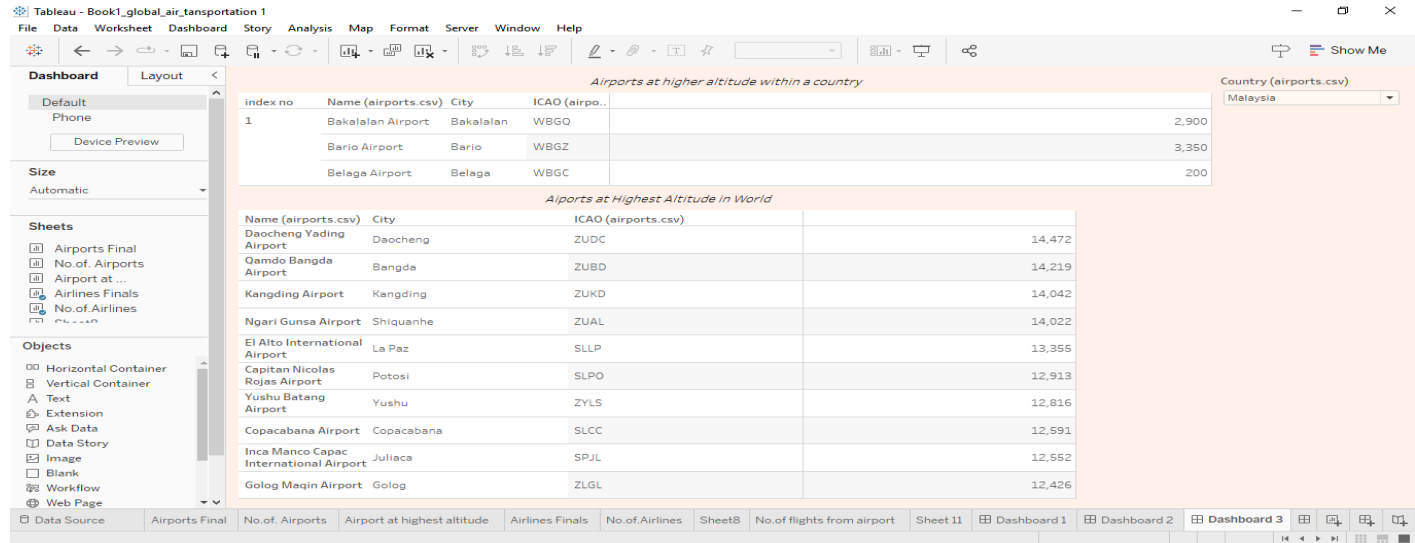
Tableau - Book1_global_air_tansportation 1

File Data Worksheet Dashboard Story Analysis Map Format Server Window Help

Show Me

Dashboard Layout

Default
Phone

Device Preview

Size
Automatic

Sheets
Airports Final
No.of. Airports
Airport at ...
Airlines Finals
No.of.Airlines

Objects
Horizontal Container
Vertical Container
Text
Extension
Ask Data
Data Story
Image
Blank
Workflow
Web Page

Airports at higher altitude within a country

| index no | Name (airports.csv) | City | ICAO (airpo.. | |
|---|---|---|---|---|
| 1 | Bakalalan Airport | Bakalalan | WBGQ | 2,900 |
| | Bario Airport | Bario | WBGZ | 3,350 |
| | Belaga Airport | Belaga | WBGC | 200 |

Country (airports.csv)
Malaysia

Aiports at Highest Altitude in World

| Name (airports.csv) | City | ICAO (airports.csv) | |
|---|---|---|---|
| Daocheng Yading Airport | Daocheng | ZUDC | 14,472 |
| Qamdo Bangda Airport | Bangda | ZUBD | 14,219 |
| Kangding Airport | Kangding | ZUKD | 14,042 |
| Ngari Gunsa Airport | Shiquanhe | ZUAL | 14,022 |
| El Alto International Airport | La Paz | SLLP | 13,355 |
| Capitan Nicolas Rojas Airport | Potosi | SLPO | 12,913 |
| Yushu Batang Airport | Yushu | ZYLS | 12,816 |
| Copacabana Airport | Copacabana | SLCC | 12,591 |
| Inca Manco Capac International Airport | Juliaca | SPJL | 12,552 |
| Golog Maqin Airport | Golog | ZLGL | 12,426 |

Data Source | Airports Final | No.of. Airports | Airport at highest altitude | Airlines Finals | No.of.Airlines | Sheet8 | No.of flights from airport | Sheet 11 | Dashboard 1 | Dashboard 2 | Dashboard 3